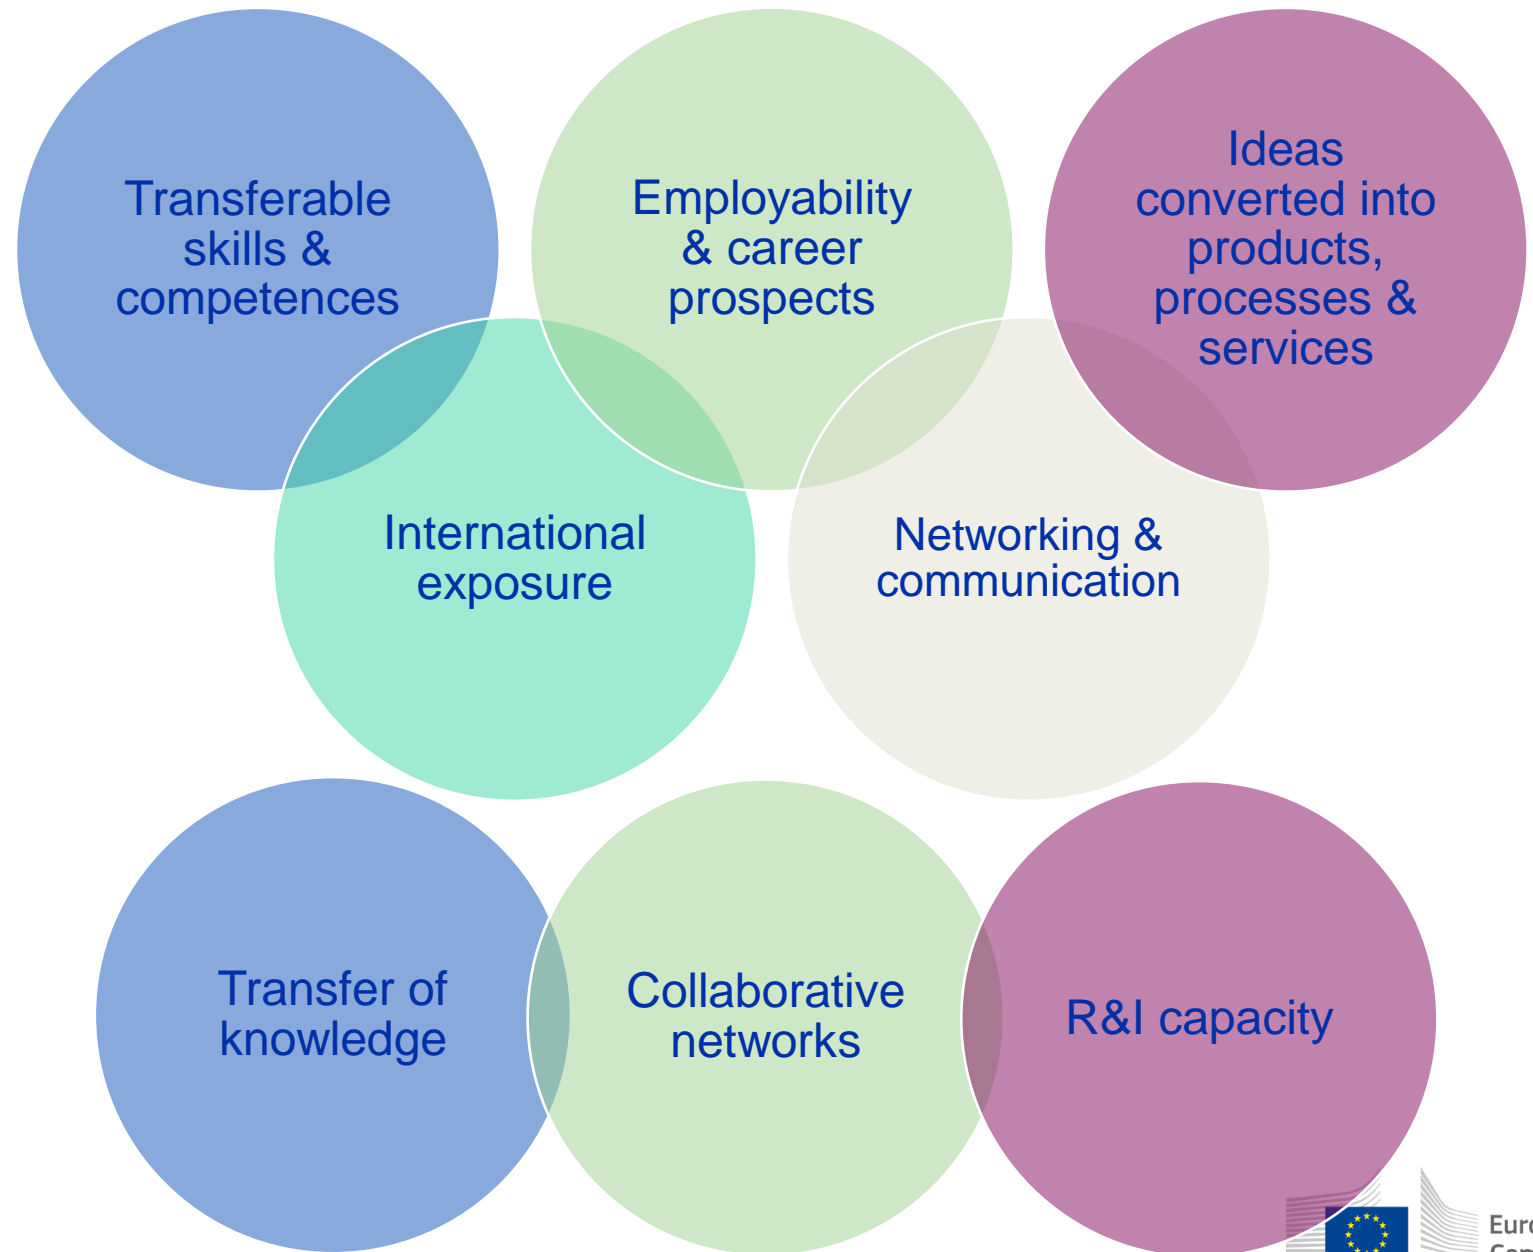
Transferable skills & competences

Employability & career prospects

Ideas converted into products, processes & services

International exposure

Networking & communication

Transfer of knowledge

Collaborative networks

R&I capacity

Euro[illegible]
Com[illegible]